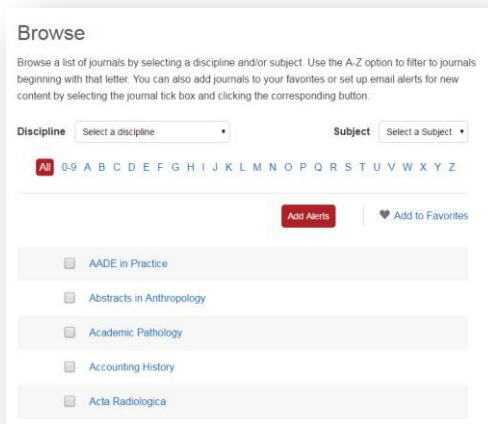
Browse

Browse a list of journals by selecting a discipline and/or subject. Use the A-Z option to filter to journals beginning with that letter. You can also add journals to your favorites or set up email alerts for new content by selecting the journal tick box and clicking the corresponding button.

Discipline Select a discipline

Subject Select a Subject

All 0-9 A B C D E F G H I J K L M N O P Q R S T U V W X Y Z

Add Alerts

Add to Favorites

AADE in Practice

Abstracts in Anthropology

Academic Pathology

Accounting History

Acta Radiologica